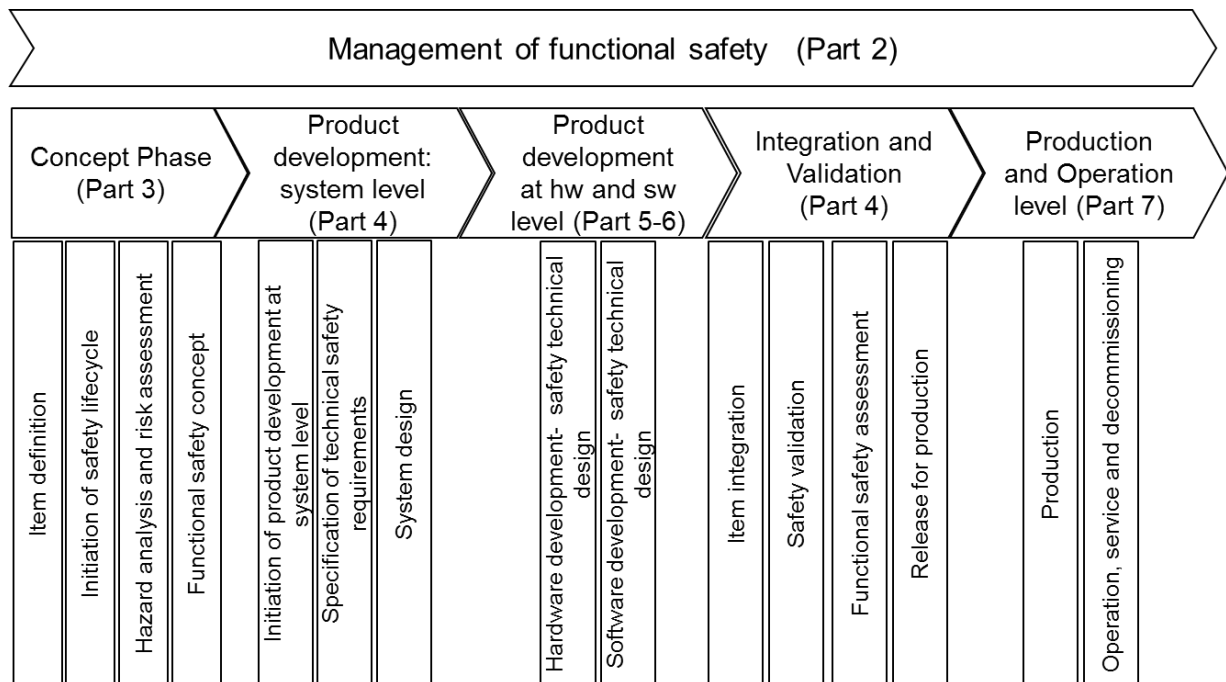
Management of functional safety (Part 2)

Concept Phase (Part 3)

Product development: system level (Part 4)

Product development at hw and sw level (Part 5-6)

Integration and Validation (Part 4)

Production and Operation level (Part 7)

Item definition

Initiation of safety lifecycle

Hazard analysis and risk assessment

Functional safety concept

Initiation of product development at system level

Specification of technical safety requirements

System design

Hardware development- safety technical design

Software development- safety technical design

Item integration

Safety validation

Functional safety assessment

Release for production

Production

Operation, service and decommissioning